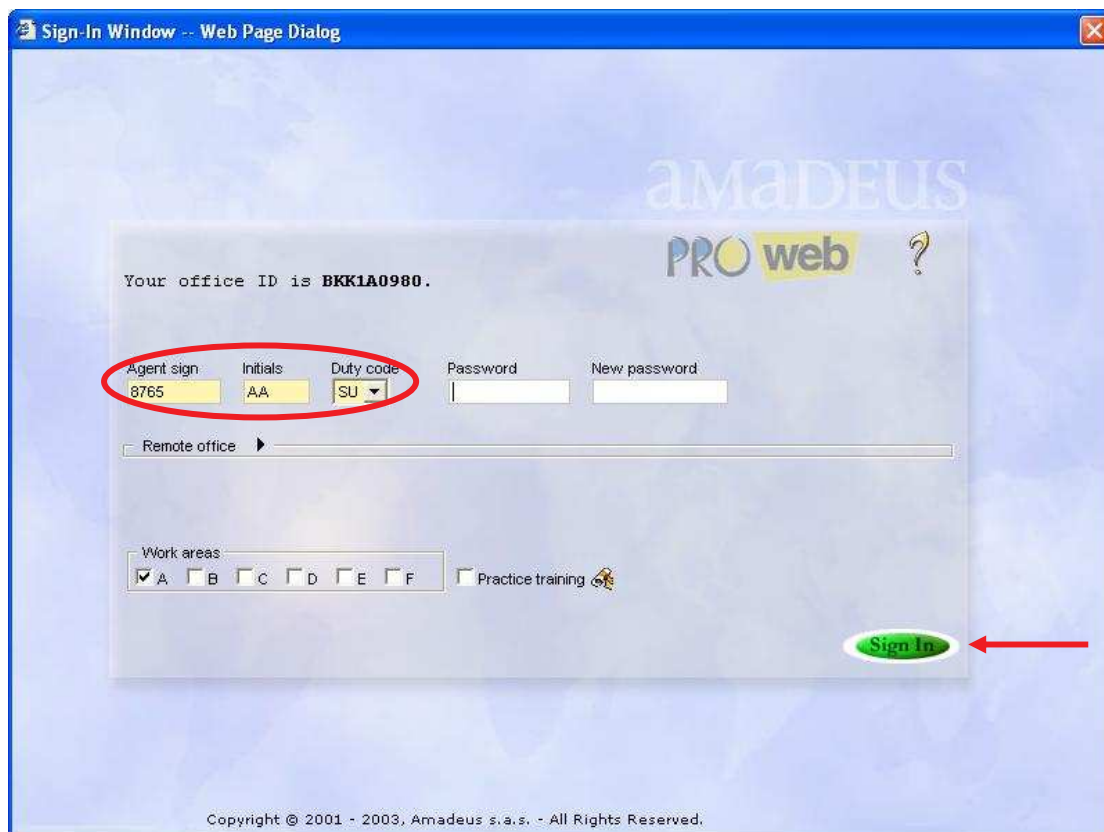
Sign-In Window -- Web Page Dialog

amadeus

PRO web

?

Your office ID is **BKK1A0980.**

Agent sign
8765

Initials
AA

Duty code
SU

Password

New password

Remote office

Work areas
A B C D E F

Practice training

Sign In

Copyright © 2001 - 2003, Amadeus s.a.s. - All Rights Reserved.